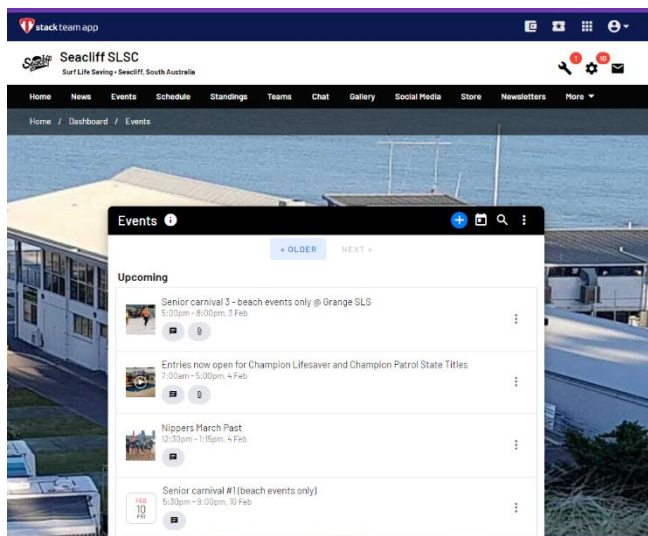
stack team app

Seacliff SLSC
Surf Life Saving • Seacliff, South Australia

1 10

Home News Events Schedule Standings Teams Chat Gallery Social Media Store Newsletters More

Home / Dashboard / Events

Events

« OLDER NEXT »

Upcoming

Senior carnival 3 - beach events only @ Grange SLS
5:00pm - 8:00pm, 3 Feb

Entries now open for Champion Lifesaver and Champion Patrol State Titles
7:00am - 5:00pm, 4 Feb

Nippers March Past
12:30pm - 1:15pm, 4 Feb

FEB 10 FRI
Senior carnival #1(beach events only)
5:30pm - 9:00pm, 10 Feb